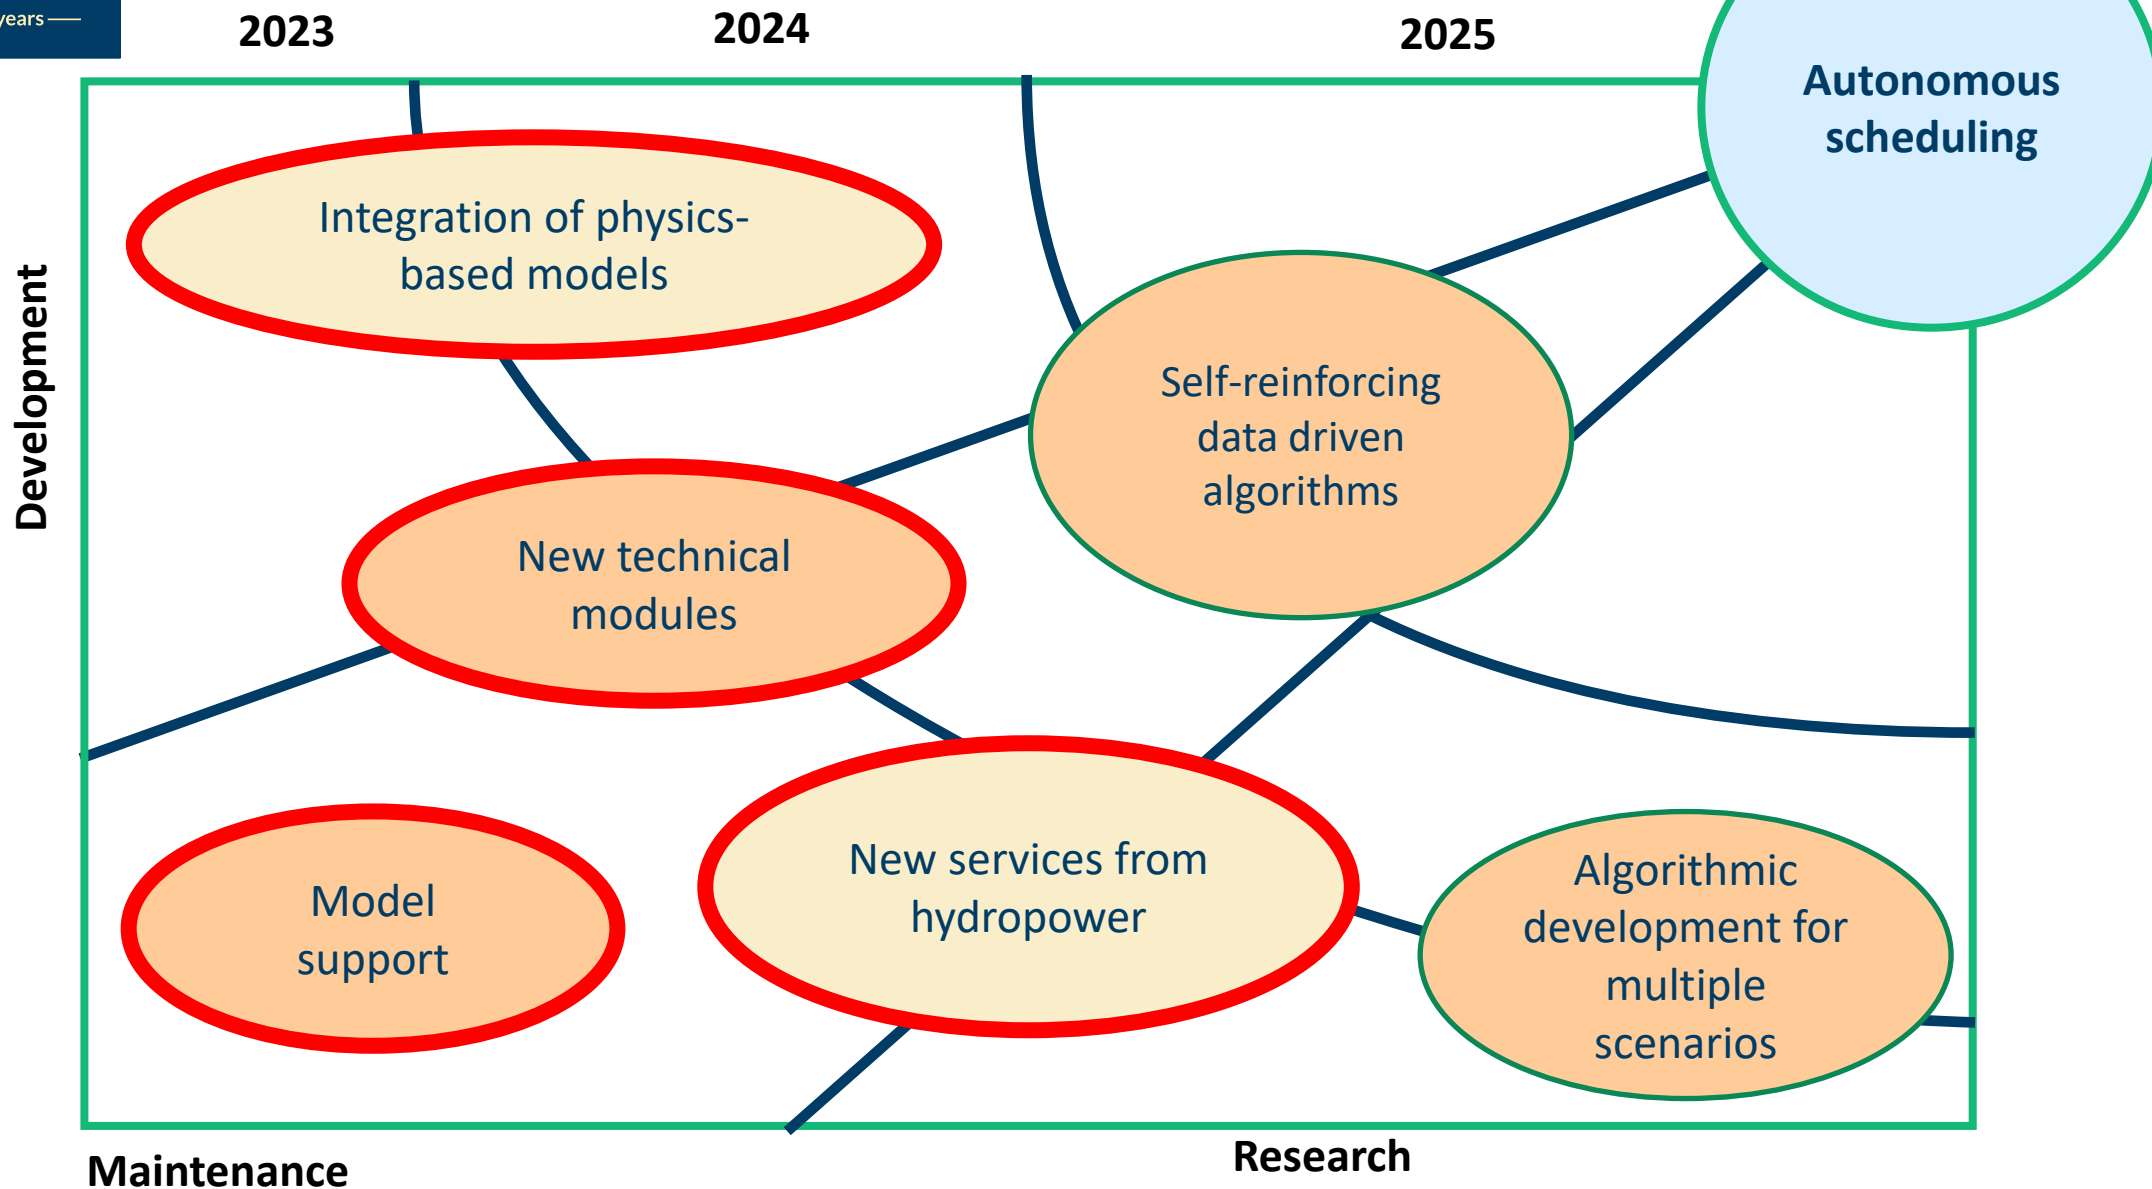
years

2023

2024

2025

Autonomous scheduling

Development

Integration of physics-based models

Self-reinforcing data driven algorithms

New technical modules

Model support

New services from hydropower

Algorithmic development for multiple scenarios

Maintenance

Research